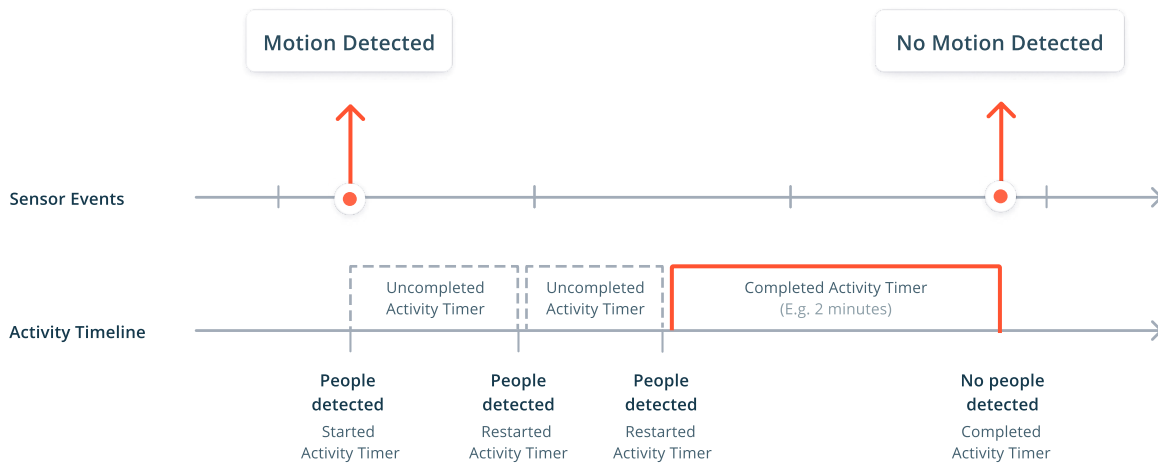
Motion Detected

No Motion Detected

Sensor Events

Uncompleted Activity Timer

Uncompleted Activity Timer

Completed Activity Timer (E.g. 2 minutes)

Activity Timeline

People detected
Started Activity Timer

People detected
Restarted Activity Timer

People detected
Restarted Activity Timer

No people detected
Completed Activity Timer